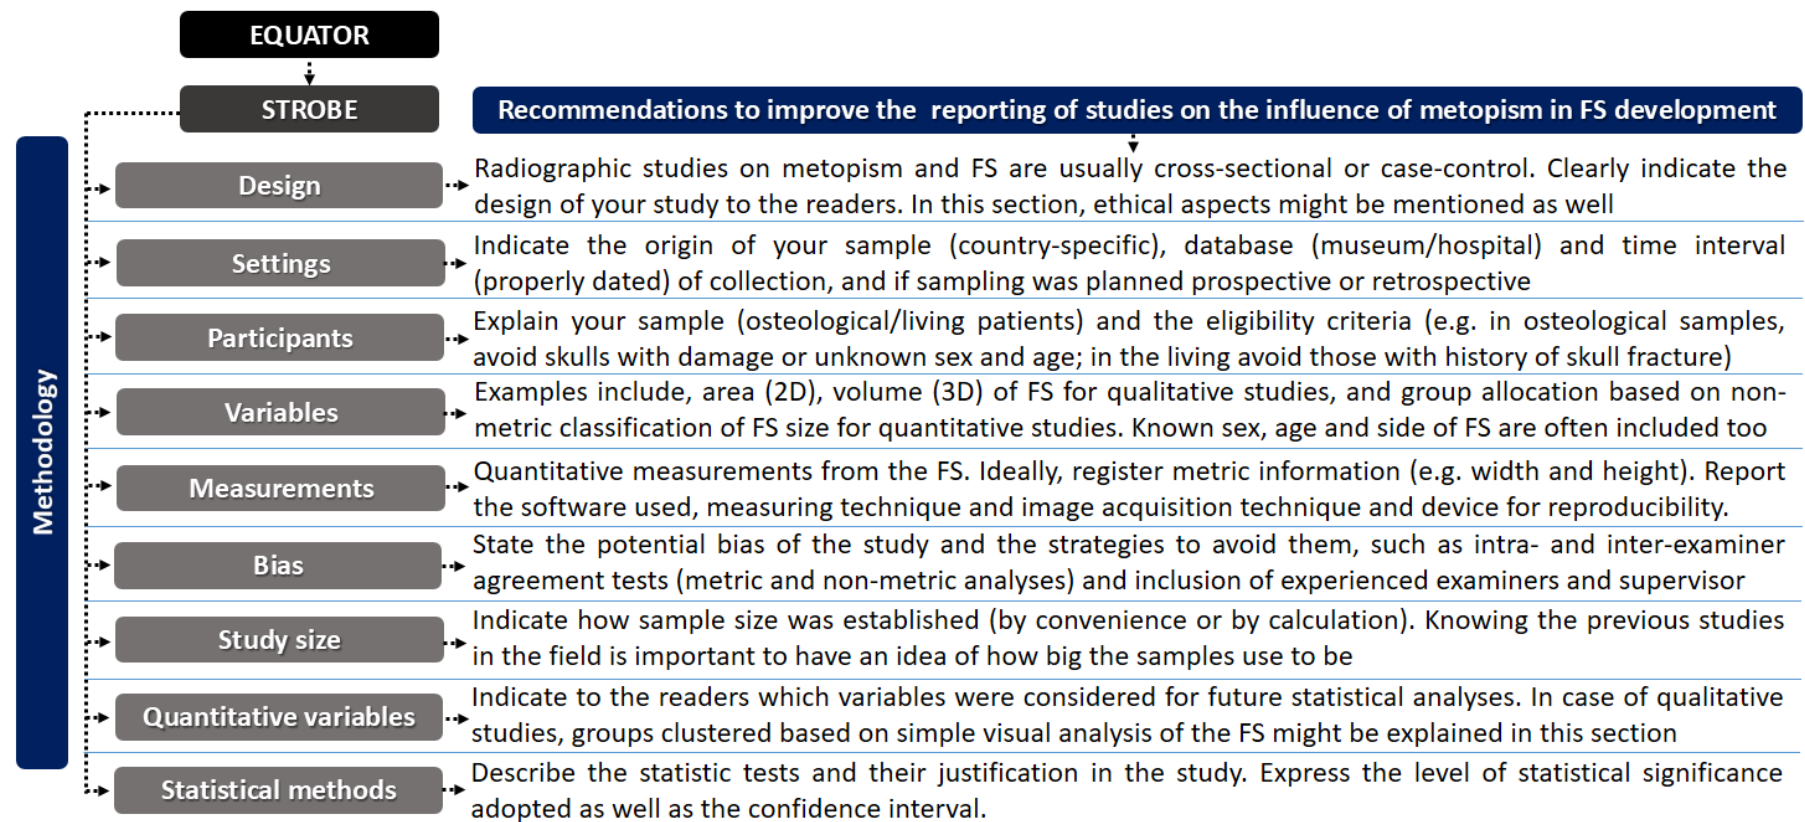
EQUATOR

STROBE

Recommendations to improve the reporting of studies on the influence of metopism in FS development

Methodology

Design

Radiographic studies on metopism and FS are usually cross-sectional or case-control. Clearly indicate the design of your study to the readers. In this section, ethical aspects might be mentioned as well

Settings

Indicate the origin of your sample (country-specific), database (museum/hospital) and time interval (properly dated) of collection, and if sampling was planned prospective or retrospective

Participants

Explain your sample (osteological/living patients) and the eligibility criteria (e.g. in osteological samples, avoid skulls with damage or unknown sex and age; in the living avoid those with history of skull fracture)

Variables

Examples include, area (2D), volume (3D) of FS for qualitative studies, and group allocation based on non-metric classification of FS size for quantitative studies. Known sex, age and side of FS are often included too

Measurements

Quantitative measurements from the FS. Ideally, register metric information (e.g. width and height). Report the software used, measuring technique and image acquisition technique and device for reproducibility.

Bias

State the potential bias of the study and the strategies to avoid them, such as intra- and inter-examiner agreement tests (metric and non-metric analyses) and inclusion of experienced examiners and supervisor

Study size

Indicate how sample size was established (by convenience or by calculation). Knowing the previous studies in the field is important to have an idea of how big the samples use to be

Quantitative variables

Indicate to the readers which variables were considered for future statistical analyses. In case of qualitative studies, groups clustered based on simple visual analysis of the FS might be explained in this section

Statistical methods

Describe the statistic tests and their justification in the study. Express the level of statistical significance adopted as well as the confidence interval.